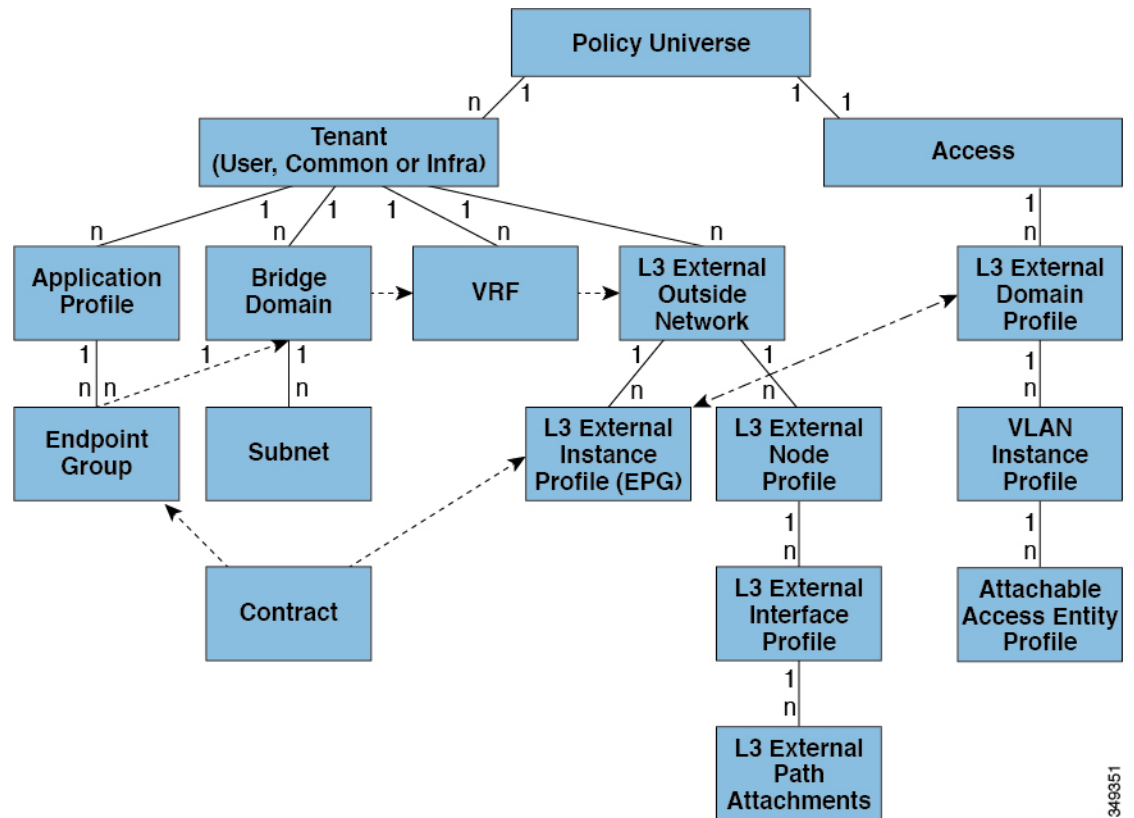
Policy Universe

n 1

1 1

Tenant (User, Common or Infra)

Access

n 1 1 1 1 n n n

1 n

Application Profile

Bridge Domain

VRF

L3 External Outside Network

L3 External Domain Profile

1 n n 1 1 n

1 n 1 n

1 n

Endpoint Group

Subnet

L3 External Instance Profile (EPG)

L3 External Node Profile

VLAN Instance Profile

1 n

1 n

Contract

L3 External Interface Profile

Attachable Access Entity Profile

1 n

L3 External Path Attachments

349351